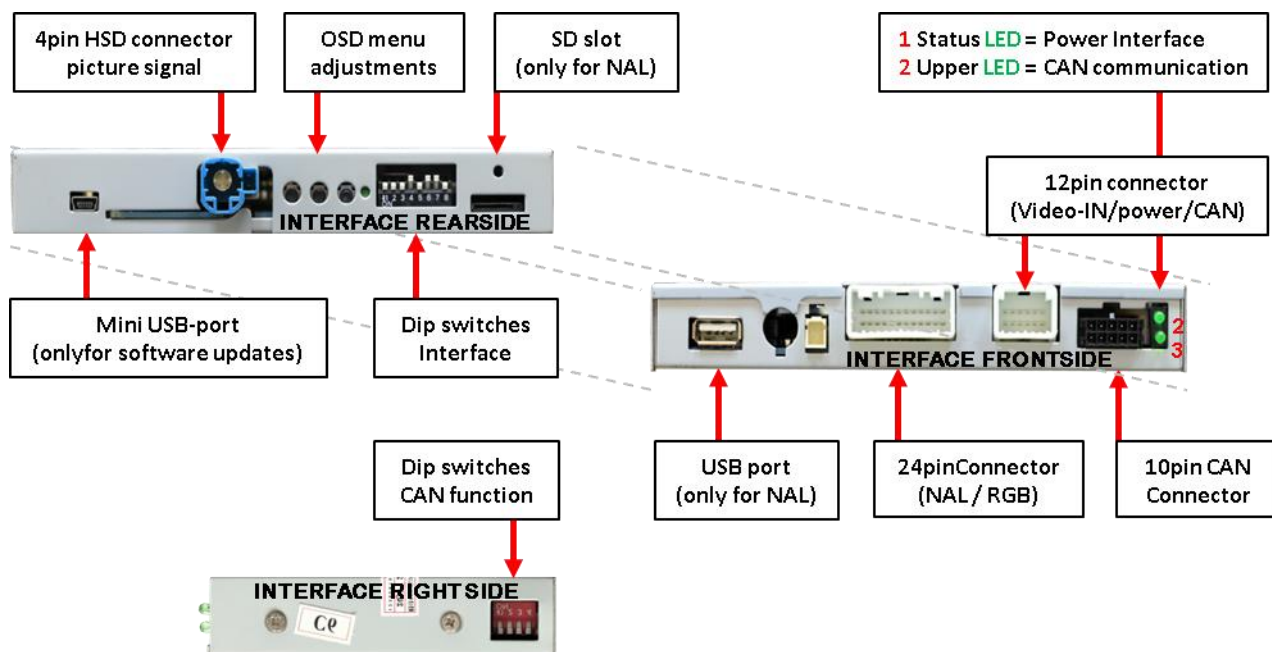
4pin HSD connector picture signal

OSD menu adjustments

SD slot (only for NAL)

1 Status LED = Power Interface
2 Upper LED = CAN communication

12pin connector (Video-IN/power/CAN)

INTERFACE REARSIDE

Mini USB-port (onlyfor software updates)

Dip switches Interface

INTERFACE FRONTSIDE

2
3

USB port (only for NAL)

24pinConnector (NAL / RGB)

10pin CAN Connector

Dip switches CAN function

INTERFACE RIGHTSIDE

Ce